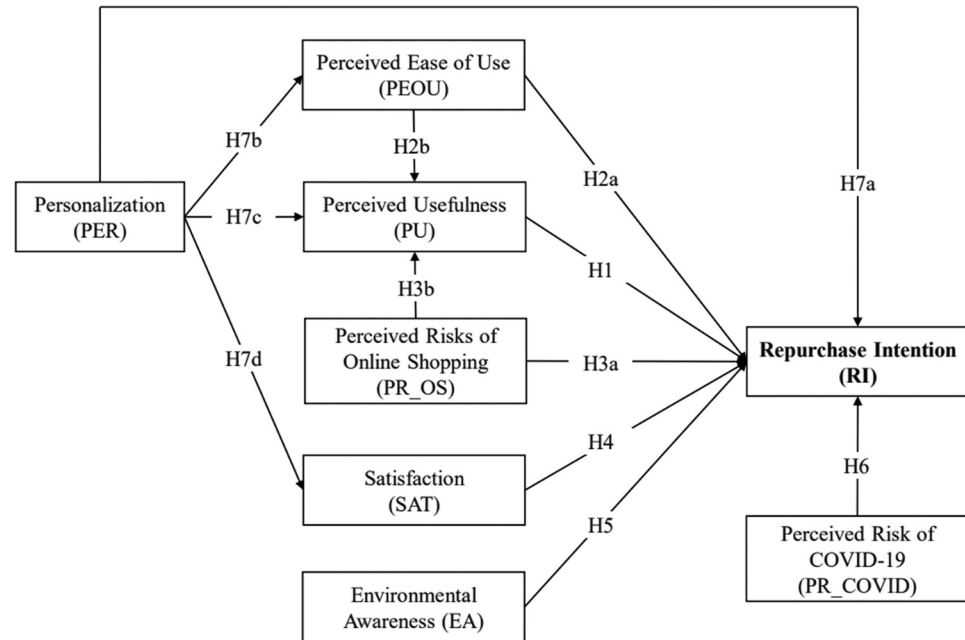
Perceived Ease of Use
(PEOU)

H7b

H2b

H2a

H7a

Personalization
(PER)

H7c

Perceived Usefulness
(PU)

H1

H3b

H7d

Perceived Risks of
Online Shopping
(PR_OS)

H3a

**Repurchase Intention**
**(RI)**

H4

Satisfaction
(SAT)

H6

H5

Perceived Risk of
COVID-19
(PR_COVID)

Environmental
Awareness (EA)